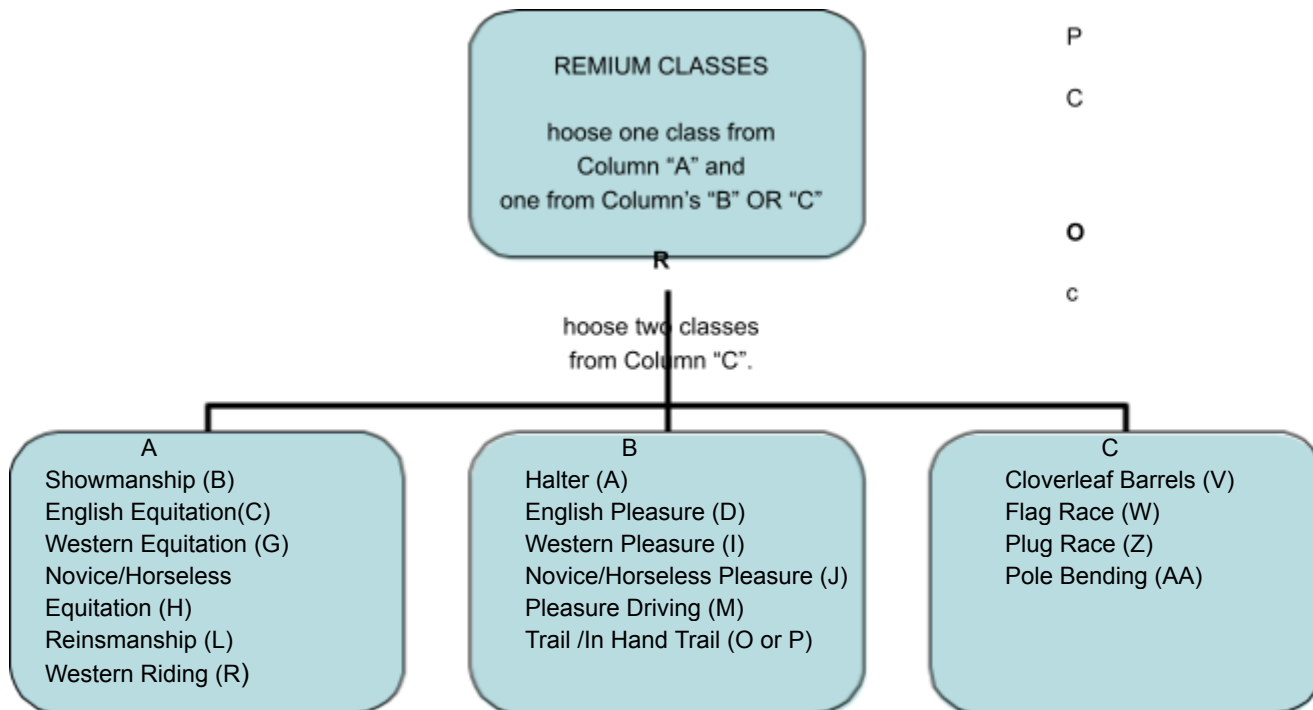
REMIUM CLASSES

hoose one class from Column “A” and one from Column’s “B” OR “C”

P

C

O

c

R

hoose two classes from Column “C”.

A
Showmanship (B)
English Equitation(C)
Western Equitation (G)
Novice/Horseless Equitation (H)
Reinsmanship (L)
Western Riding (R)

B
Halter (A)
English Pleasure (D)
Western Pleasure (I)
Novice/Horseless Pleasure (J)
Pleasure Driving (M)
Trail /In Hand Trail (O or P)

C
Cloverleaf Barrels (V)
Flag Race (W)
Plug Race (Z)
Pole Bending (AA)